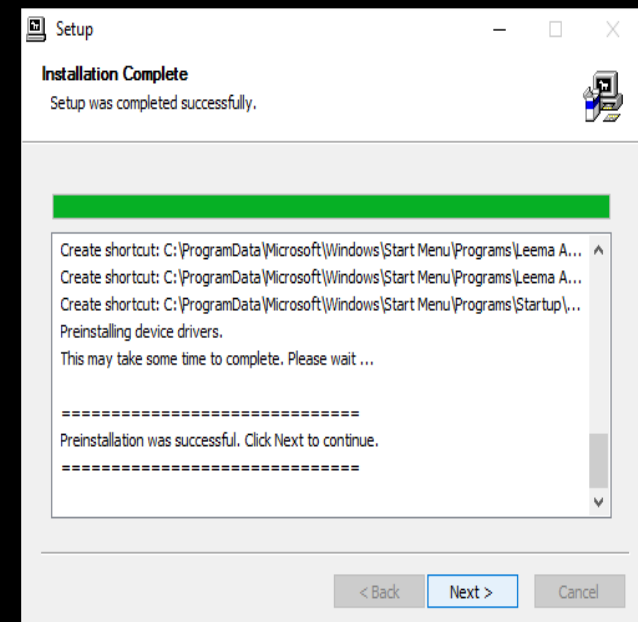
Setup

Installation Complete
Setup was completed successfully.

Create shortcut: C:\ProgramData\Microsoft\Windows\Start Menu\Programs\Leema A...
Create shortcut: C:\ProgramData\Microsoft\Windows\Start Menu\Programs\Leema A...
Create shortcut: C:\ProgramData\Microsoft\Windows\Start Menu\Programs\Startup\...
Preinstalling device drivers.
This may take some time to complete. Please wait ...

==============================
Preinstallation was successful. Click Next to continue.
==============================

< Back Next > Cancel